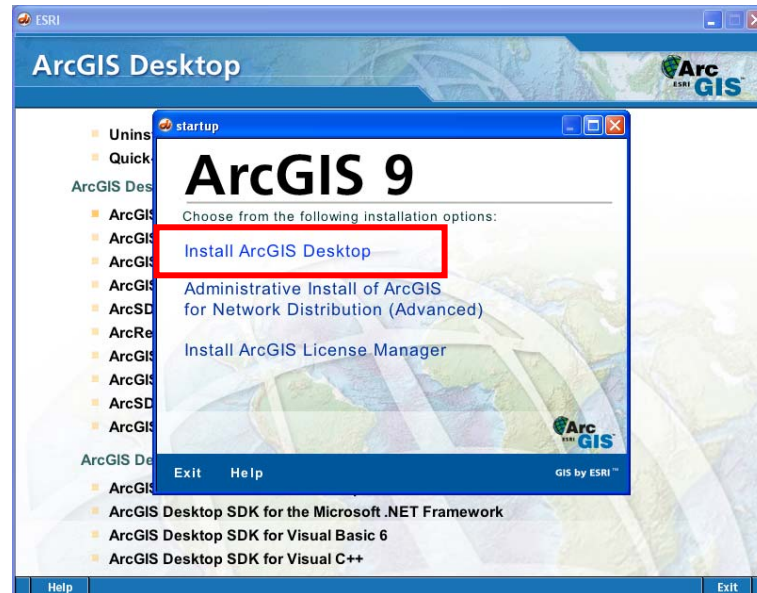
ESRI

ArcGIS Desktop

Arc ESRI GIS

Unins
Quick
ArcGIS Des
ArcGI
ArcGI
ArcGI
ArcGI
ArcSD
ArcRe
ArcGI
ArcGI
ArcSD
ArcGI
ArcGIS De
ArcGI
ArcGIS Desktop SDK for the Microsoft .NET Framework
ArcGIS Desktop SDK for Visual Basic 6
ArcGIS Desktop SDK for Visual C++

startup

ArcGIS 9

Choose from the following installation options:

Install ArcGIS Desktop

Administrative Install of ArcGIS for Network Distribution (Advanced)

Install ArcGIS License Manager

Arc ESRI GIS

Exit Help

GIS by ESRI™

Help

Exit